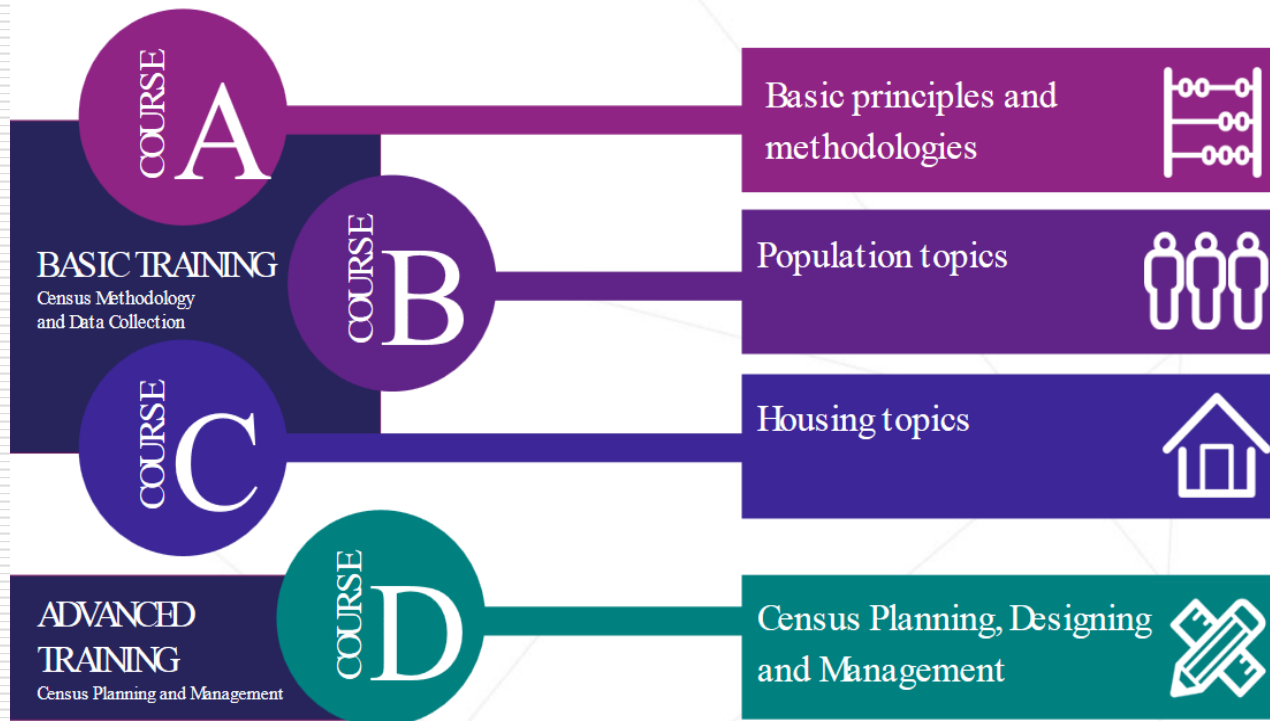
COURSE A

Basic principles and methodologies

BASIC TRAINING
Census Methodology and Data Collection

COURSE B

Population topics

COURSE C

Housing topics

ADVANCED TRAINING
Census Planning and Management

COURSE D

Census Planning, Designing and Management